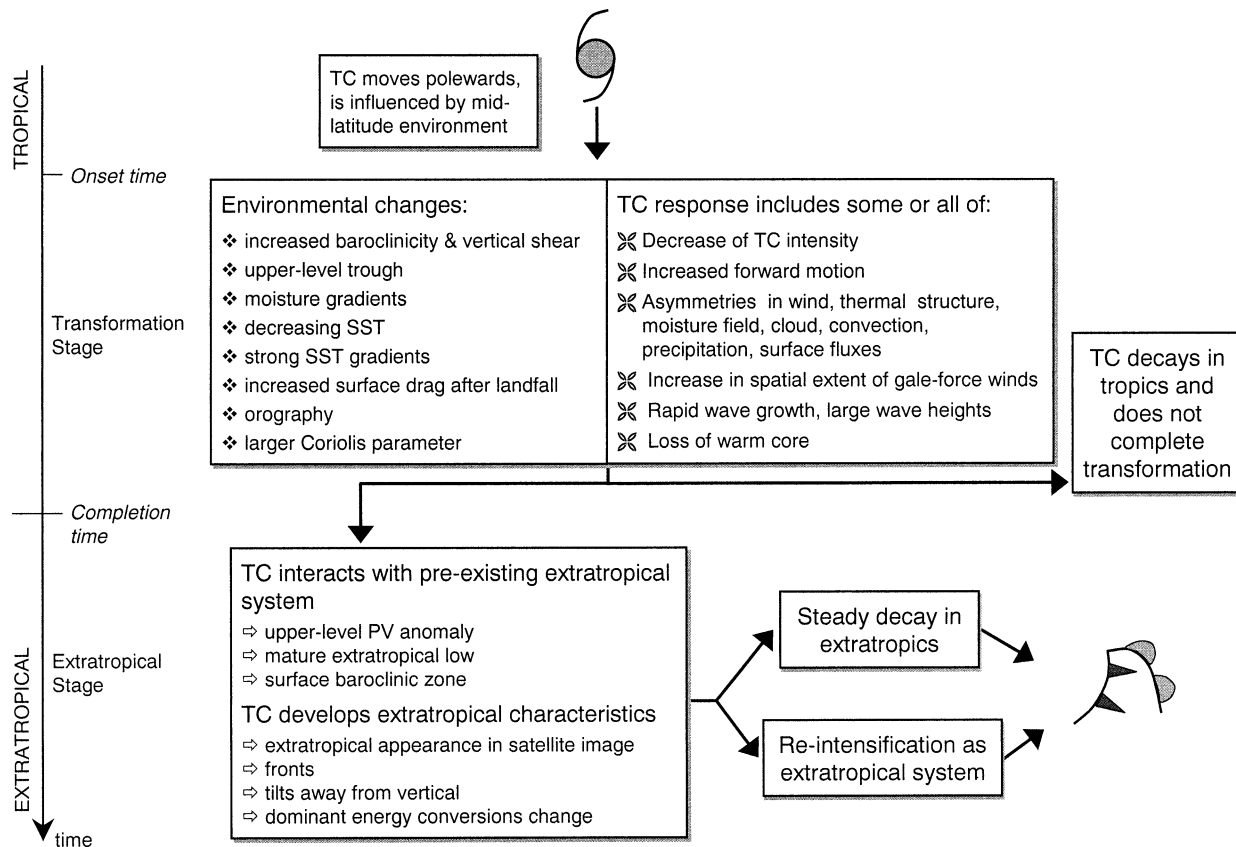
TROPICAL

TC moves polewards, is influenced by mid-latitude environment

Onset time

Transformation Stage

Environmental changes:
❖ increased baroclinicity & vertical shear
❖ upper-level trough
❖ moisture gradients
❖ decreasing SST
❖ strong SST gradients
❖ increased surface drag after landfall
❖ orography
❖ larger Coriolis parameter

TC response includes some or all of:
⌘ Decrease of TC intensity
⌘ Increased forward motion
⌘ Asymmetries in wind, thermal structure, moisture field, cloud, convection, precipitation, surface fluxes
⌘ Increase in spatial extent of gale-force winds
⌘ Rapid wave growth, large wave heights
⌘ Loss of warm core

TC decays in tropics and does not complete transformation

Completion time

Extratropical Stage

TC interacts with pre-existing extratropical system
⇨ upper-level PV anomaly
⇨ mature extratropical low
⇨ surface baroclinic zone
TC develops extratropical characteristics
⇨ extratropical appearance in satellite image
⇨ fronts
⇨ tilts away from vertical
⇨ dominant energy conversions change

Steady decay in extratropics

Re-intensification as extratropical system

EXTRATROPICAL

time